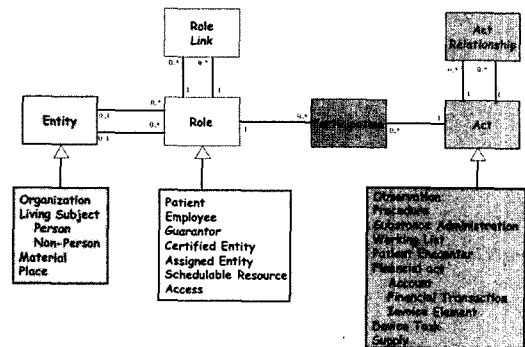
Role
Link

0..*
0..*
1
1

Entity

0..1
0..1
0..*
0..*

Role

1
0..*

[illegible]

0..*
1

Act
Relationship

0..*
0..*
1
1

Act

Organization
Living Subject
Person
Non-Person
Material
Place

Patient
Employee
Guarantor
Certified Entity
Assigned Entity
Schedulable Resource
Access

Observation
Procedure
Substance Administration
Working List
Patient Encounter
Financial act
Account
Financial Transaction
Invoice Element
Device Task
Supply